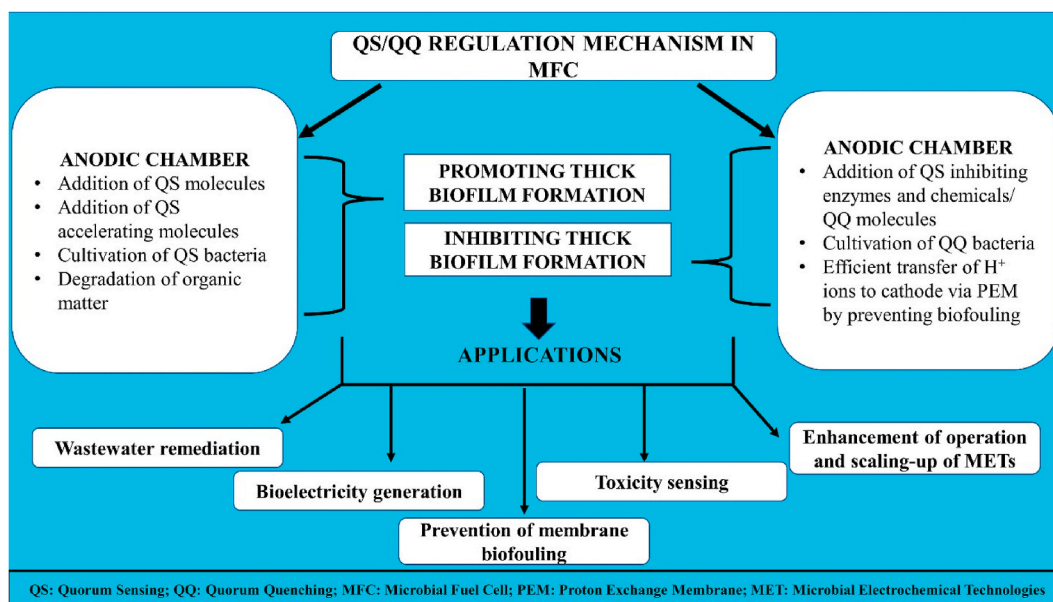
QS/QQ REGULATION MECHANISM IN MFC

ANODIC CHAMBER
• Addition of QS molecules
• Addition of QS accelerating molecules
• Cultivation of QS bacteria
• Degradation of organic matter

PROMOTING THICK BIOFILM FORMATION

INHIBITING THICK BIOFILM FORMATION

ANODIC CHAMBER
• Addition of QS inhibiting enzymes and chemicals/ QQ molecules
• Cultivation of QQ bacteria
• Efficient transfer of $H^+$ ions to cathode via PEM by preventing biofouling

APPLICATIONS

Wastewater remediation

Bioelectricity generation

Prevention of membrane biofouling

Toxicity sensing

Enhancement of operation and scaling-up of METs

QS: Quorum Sensing; QQ: Quorum Quenching; MFC: Microbial Fuel Cell; PEM: Proton Exchange Membrane; MET: Microbial Electrochemical Technologies